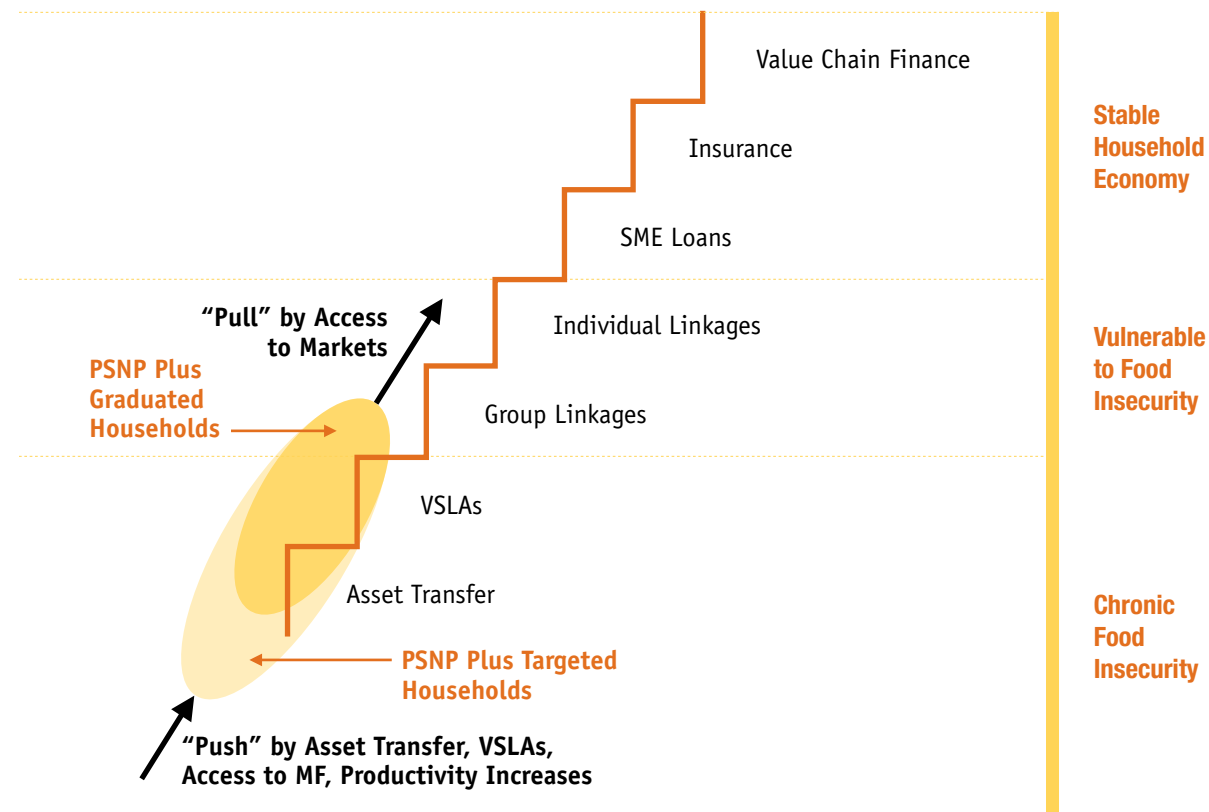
Value Chain Finance

Insurance

SME Loans

Individual Linkages

Group Linkages

VSLAs

Asset Transfer

Stable Household Economy

Vulnerable to Food Insecurity

Chronic Food Insecurity

"Pull" by Access to Markets

PSNP Plus Graduated Households

PSNP Plus Targeted Households

"Push" by Asset Transfer, VSLAs, Access to MF, Productivity Increases